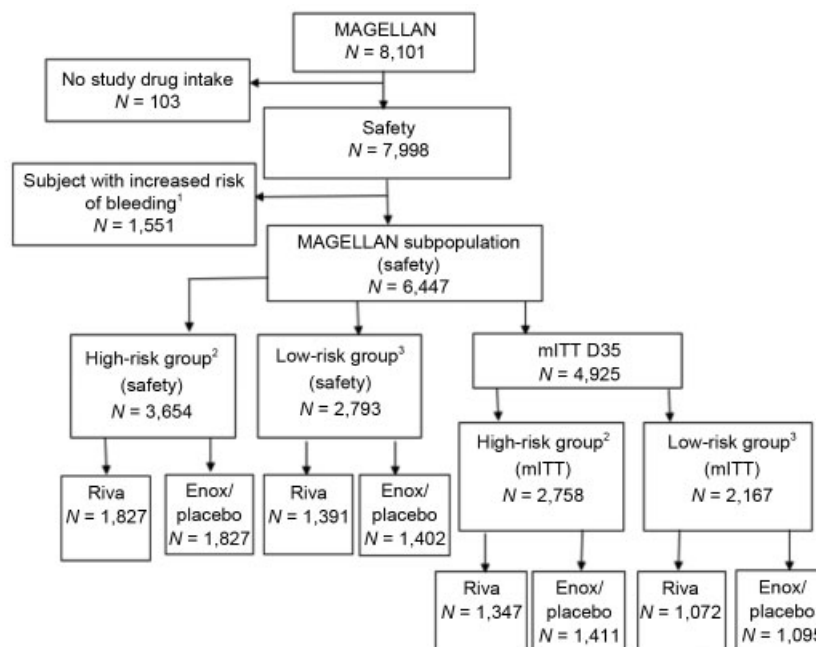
MAGELLAN
$N$ = 8,101

No study drug intake
$N$ = 103

Safety
$N$ = 7,998

Subject with increased risk of bleeding$^1$
$N$ = 1,551

MAGELLAN subpopulation (safety)
$N$ = 6,447

High-risk group$^2$ (safety)
$N$ = 3,654

Low-risk group$^3$ (safety)
$N$ = 2,793

mITT D35
$N$ = 4,925

Riva
$N$ = 1,827

Enox/ placebo
$N$ = 1,827

Riva
$N$ = 1,391

Enox/ placebo
$N$ = 1,402

High-risk group$^2$ (mITT)
$N$ = 2,758

Low-risk group$^3$ (mITT)
$N$ = 2,167

Riva
$N$ = 1,347

Enox/ placebo
$N$ = 1,411

Riva
$N$ = 1,072

Enox/ placebo
$N$ = 1,09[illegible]